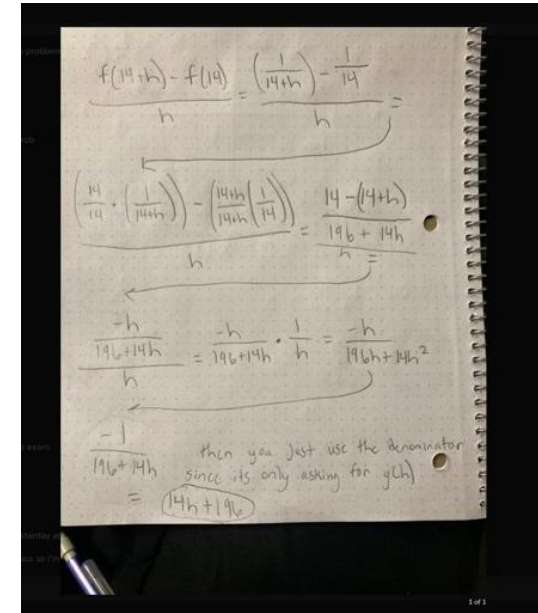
$\frac{f(14+h)-f(14)}{h} = \frac{\left(\frac{1}{14+h}\right)-\frac{1}{14}}{h} =$

$\frac{\left(\frac{14}{14}\cdot\left(\frac{1}{14+h}\right)\right)-\left(\frac{14+h}{14+h}\left(\frac{1}{14}\right)\right)}{h} = \frac{\frac{14-(14+h)}{196+14h}}{h} =$

$\frac{\frac{-h}{196+14h}}{h} = \frac{-h}{196+14h}\cdot\frac{1}{h} = \frac{-h}{196h+14h^2}$

$\frac{-1}{196+14h}$ then you just use the denominator since its only asking for g(h)

$= 14h+196$

1 of 1